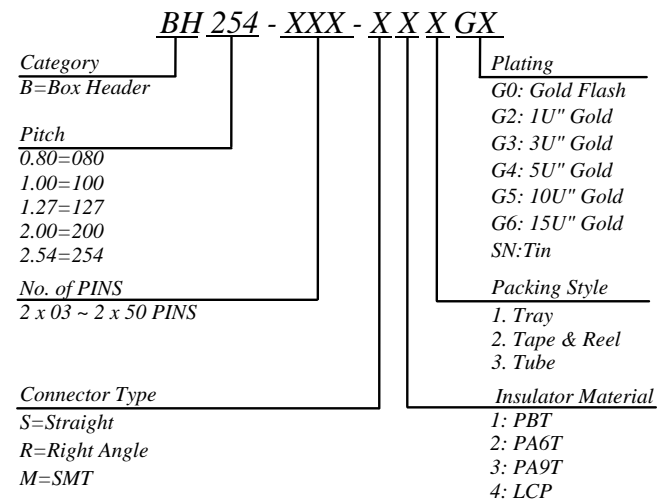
BH 254 - XXX - X X X GX

Category
B=Box Header

Pitch
0.80=080
1.00=100
1.27=127
2.00=200
2.54=254

No. of PINS
2 x 03 ~ 2 x 50 PINS

Connector Type
S=Straight
R=Right Angle
M=SMT

Plating
G0: Gold Flash
G2: 1U" Gold
G3: 3U" Gold
G4: 5U" Gold
G5: 10U" Gold
G6: 15U" Gold
SN:Tin

Packing Style
1. Tray
2. Tape & Reel
3. Tube

Insulator Material
1: PBT
2: PA6T
3: PA9T
4: LCP